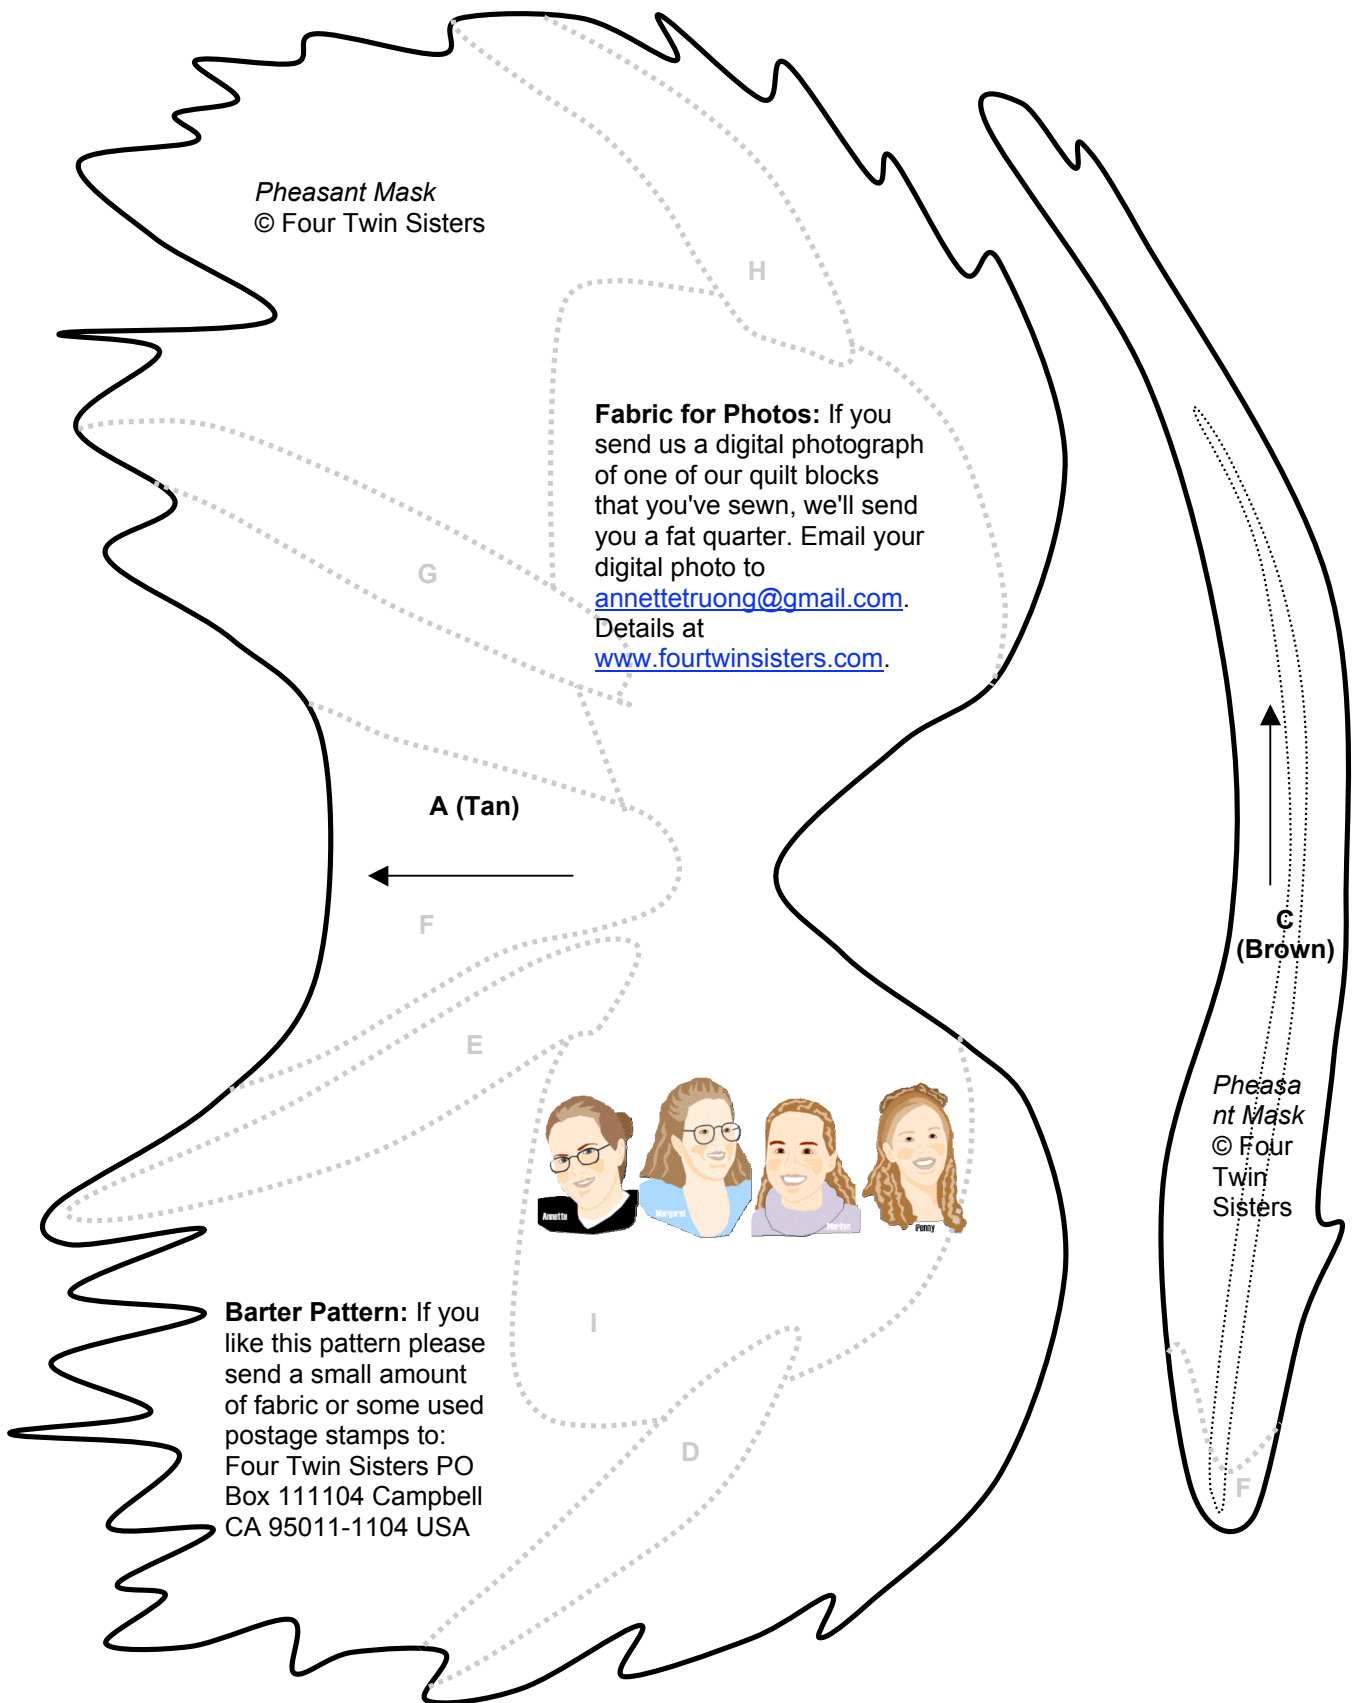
*Pheasant Mask*
© Four Twin Sisters

H

**Fabric for Photos:** If you send us a digital photograph of one of our quilt blocks that you've sewn, we'll send you a fat quarter. Email your digital photo to annettetruong@gmail.com. Details at www.fourtwinsisters.com.

G

**A (Tan)**

F

E

Annette Margaret Marilyn Penny

I

**Barter Pattern:** If you like this pattern please send a small amount of fabric or some used postage stamps to: Four Twin Sisters PO Box 111104 Campbell CA 95011-1104 USA

D

**C (Brown)**

*Pheasant Mask*
© Four Twin Sisters

F